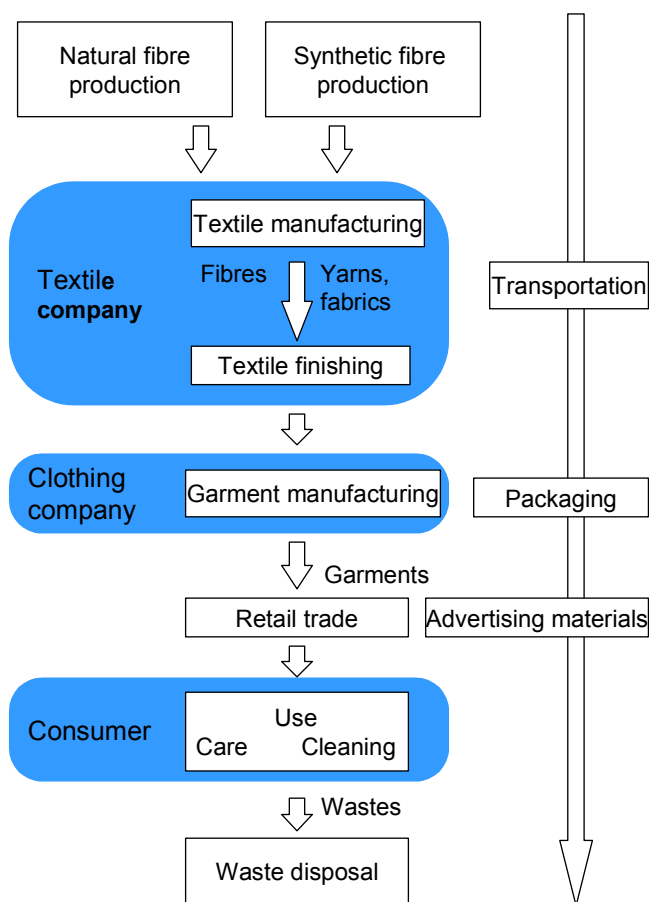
Natural fibre production

Synthetic fibre production

Textile company

Textile manufacturing

Fibres

Yarns, fabrics

Textile finishing

Transportation

Clothing company

Garment manufacturing

Packaging

Garments

Retail trade

Advertising materials

Consumer

Use

Care

Cleaning

Wastes

Waste disposal